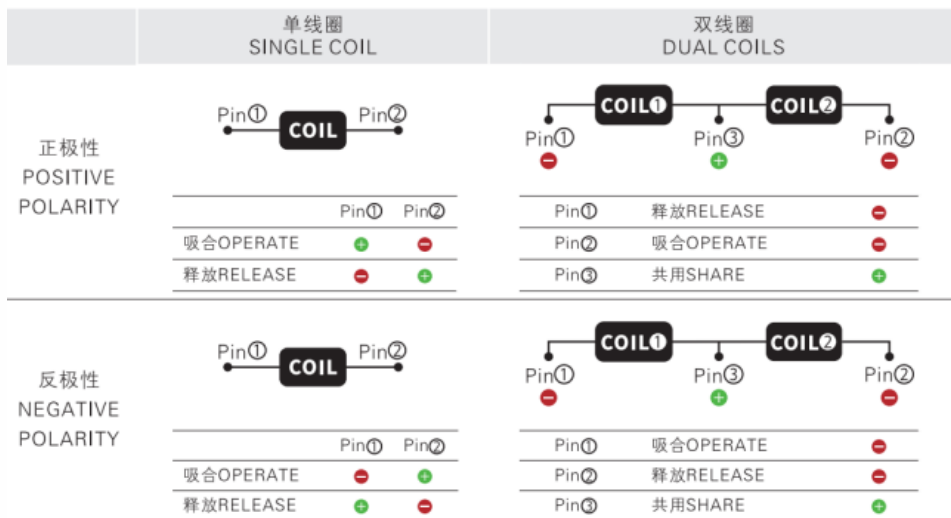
单线圈
SINGLE COIL

双线圈
DUAL COILS

正极性
POSITIVE
POLARITY

Pin① COIL Pin②

| | Pin① | Pin② |
|---|---|---|
| 吸合OPERATE | + | − |
| 释放RELEASE | − | + |

COIL❶ COIL❷
Pin① − Pin③ + Pin② −

| | | |
|---|---|---|
| Pin① | 释放RELEASE | − |
| Pin② | 吸合OPERATE | − |
| Pin③ | 共用SHARE | + |

反极性
NEGATIVE
POLARITY

Pin① COIL Pin②

| | Pin① | Pin② |
|---|---|---|
| 吸合OPERATE | − | + |
| 释放RELEASE | + | − |

COIL❶ COIL❷
Pin① − Pin③ + Pin② −

| | | |
|---|---|---|
| Pin① | 吸合OPERATE | − |
| Pin② | 释放RELEASE | − |
| Pin③ | 共用SHARE | + |